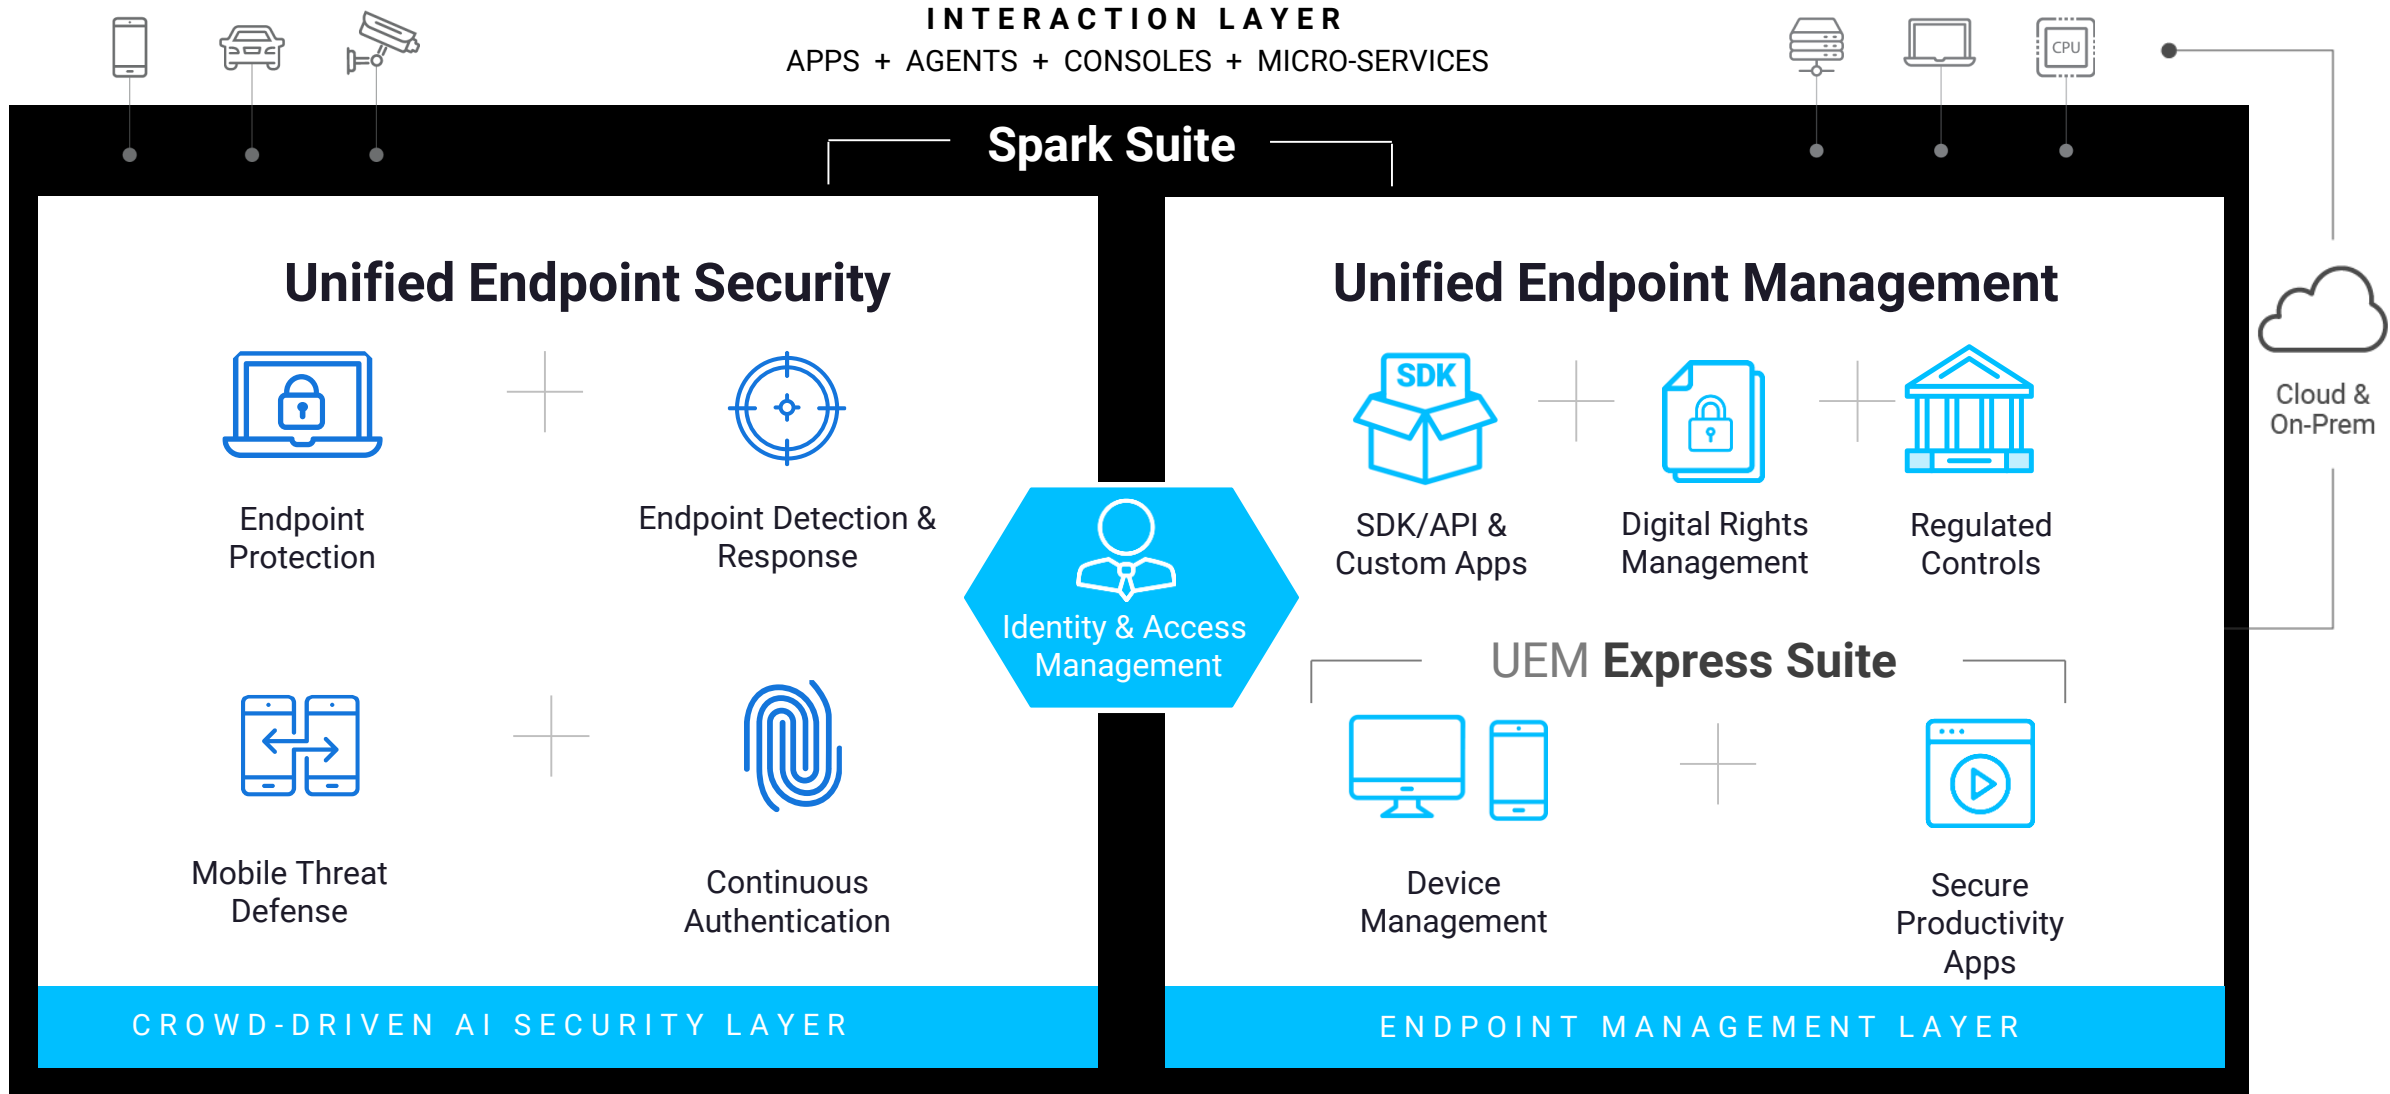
INTERACTION LAYER
APPS + AGENTS + CONSOLES + MICRO-SERVICES

CPU

Spark Suite

Cloud & On-Prem

Unified Endpoint Security

Endpoint Protection

Endpoint Detection & Response

Mobile Threat Defense

Continuous Authentication

Identity & Access Management

Unified Endpoint Management

SDK

SDK/API & Custom Apps

Digital Rights Management

Regulated Controls

UEM Express Suite

Device Management

Secure Productivity Apps

CROWD-DRIVEN AI SECURITY LAYER

ENDPOINT MANAGEMENT LAYER